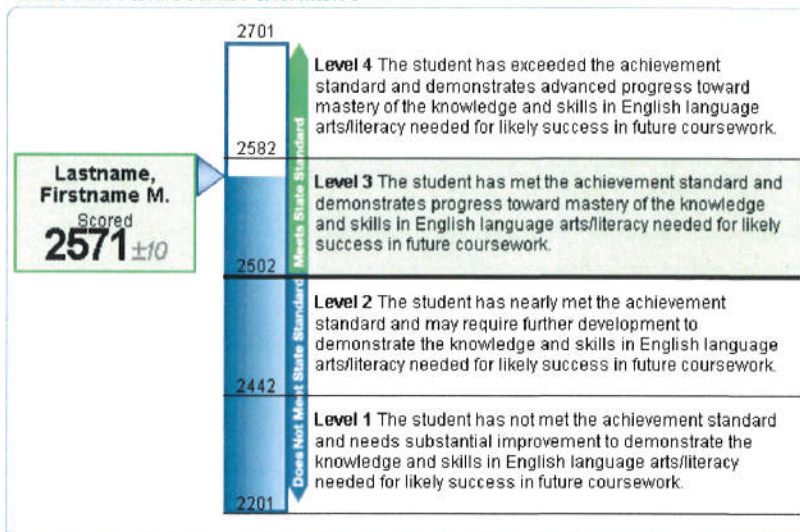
2701

Level 4 The student has exceeded the achievement standard and demonstrates advanced progress toward mastery of the knowledge and skills in English language arts/literacy needed for likely success in future coursework.

2582

Lastname, Firstname M.
Scored
2571 ±10

Level 3 The student has met the achievement standard and demonstrates progress toward mastery of the knowledge and skills in English language arts/literacy needed for likely success in future coursework.

Meets State Standard

2502

Level 2 The student has nearly met the achievement standard and may require further development to demonstrate the knowledge and skills in English language arts/literacy needed for likely success in future coursework.

2442

Level 1 The student has not met the achievement standard and needs substantial improvement to demonstrate the knowledge and skills in English language arts/literacy needed for likely success in future coursework.

Does Not Meet State Standard

2201